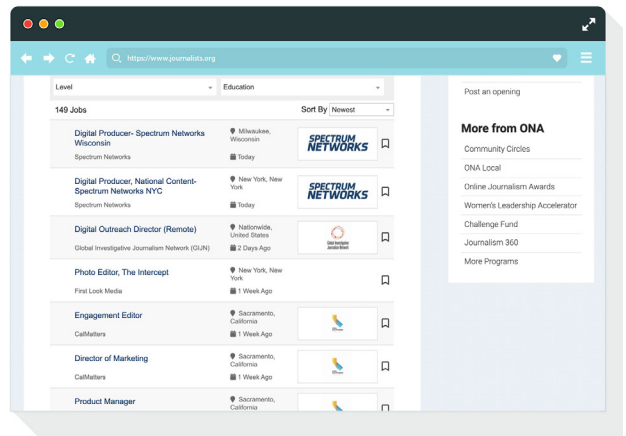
https://www.journalists.org

Level
Education

149 Jobs
Sort By Newest

Digital Producer- Spectrum Networks Wisconsin
Spectrum Networks
Milwaukee, Wisconsin
Today
SPECTRUM NETWORKS

Digital Producer, National Content- Spectrum Networks NYC
Spectrum Networks
New York, New York
Today
SPECTRUM NETWORKS

Digital Outreach Director (Remote)
Global Investigative Journalism Network (GIJN)
Nationwide, United States
2 Days Ago
Global Investigative Journalism Network

Photo Editor, The Intercept
First Look Media
New York, New York
1 Week Ago

Engagement Editor
CalMatters
Sacramento, California
1 Week Ago

Director of Marketing
CalMatters
Sacramento, California
1 Week Ago

Product Manager
Sacramento, California

Post an opening

More from ONA
Community Circles
ONA Local
Online Journalism Awards
Women's Leadership Accelerator
Challenge Fund
Journalism 360
More Programs